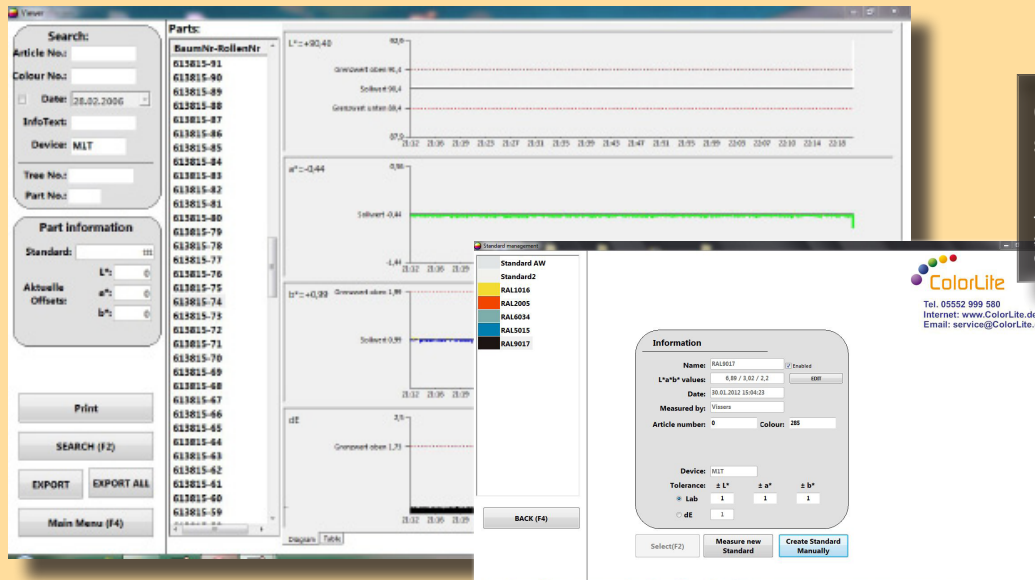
Viewer

Search:
Article No.:
Colour No.:
Date: 28.02.2006
InfoText:
Device: M1T
Tree No.:
Part No.:

Part information
Standard:
Aktuelle Offsets:
L*: 0
a*: 0
b*: 0

Print
SEARCH (F2)
EXPORT
EXPORT ALL
Main Menu (F4)

Parts:
BaumNr-RollenNr
613815-91
613815-90
613815-89
613815-88
613815-87
613815-86
613815-85
613815-84
613815-83
613815-82
613815-81
613815-80
613815-79
613815-78
613815-77
613815-76
613815-75
613815-74
613815-73
613815-72
613815-71
613815-70
613815-69
613815-68
613815-67
613815-66
613815-65
613815-64
613815-63
613815-62
613815-61
613815-60
613815-59

L*=+90,40
92,0
Grenzwert oben 96,4
Sollwert 90,4
Grenzwert unten 88,4
87,0
21:12 21:16 21:19 21:23 21:27 21:31 21:35 21:39 21:43 21:47 21:51 21:55 21:59 22:03 22:07 22:10 22:14 22:18

a*=-0,44
0,56
Sollwert -0,44
-1,44
21:12 21:16 21:19

b*=+0,99
Grenzwert oben 1,99
Sollwert 0,99
21:12 21:16 21:19

dE
2,5
Grenzwert oben 1,73
21:12 21:16 21:19

Diagram Table

Standard management
Standard AW
Standard2
RAL1016
RAL2005
RAL6034
RAL5015
RAL9017

BACK (F4)

Information
Name: RAL9017
Enabled
L*a*b* values: 6,89 / 3,02 / 2,2
EDIT
Date: 30.01.2012 15:04:23
Measured by: Vissers
Article number: 0
Colour: 285
Device: M1T
Tolerance: ± L* ± a* ± b*
Lab 1 1 1
dE 1

Select(F2)
Measure new Standard
Create Standard Manually

ColorLite
Tel. 05552 999 580
Internet: www.ColorLite.de
Email: service@ColorLite.